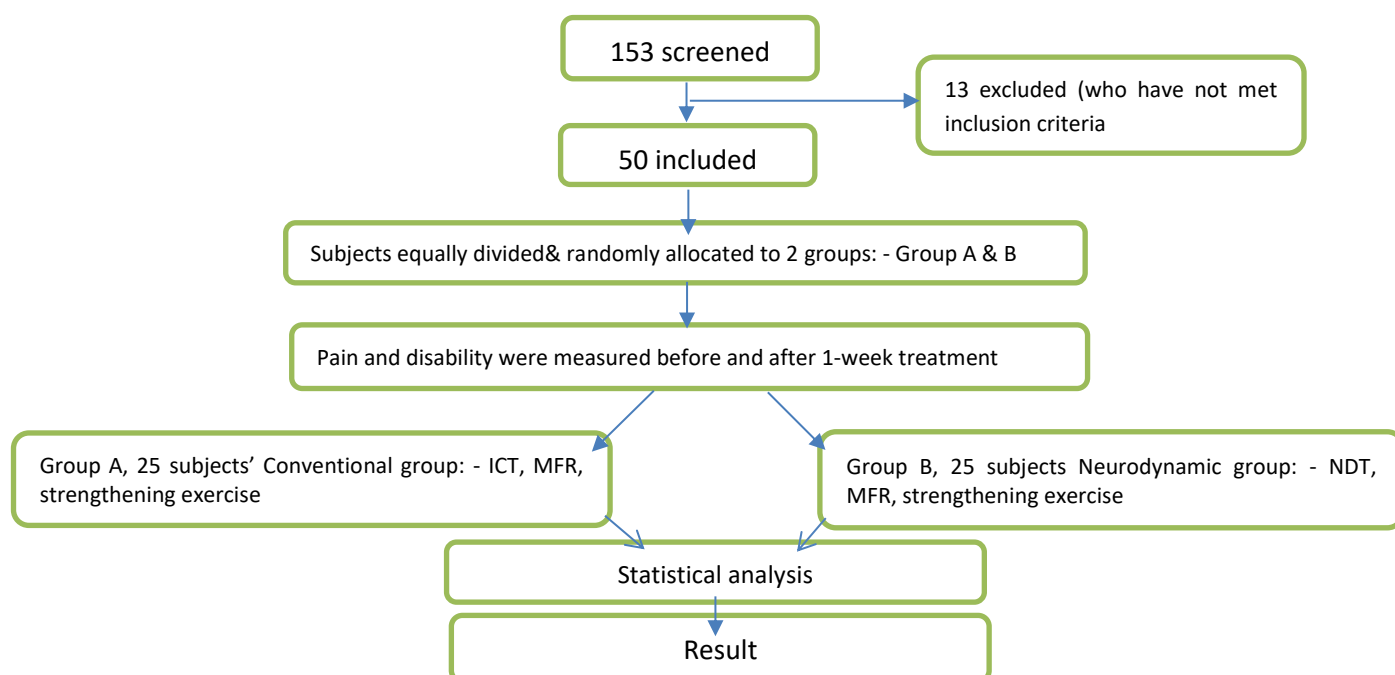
153 screened

13 excluded (who have not met inclusion criteria

50 included

Subjects equally divided& randomly allocated to 2 groups: - Group A & B

Pain and disability were measured before and after 1-week treatment

Group A, 25 subjects' Conventional group: - ICT, MFR, strengthening exercise

Group B, 25 subjects Neurodynamic group: - NDT, MFR, strengthening exercise

Statistical analysis

Result